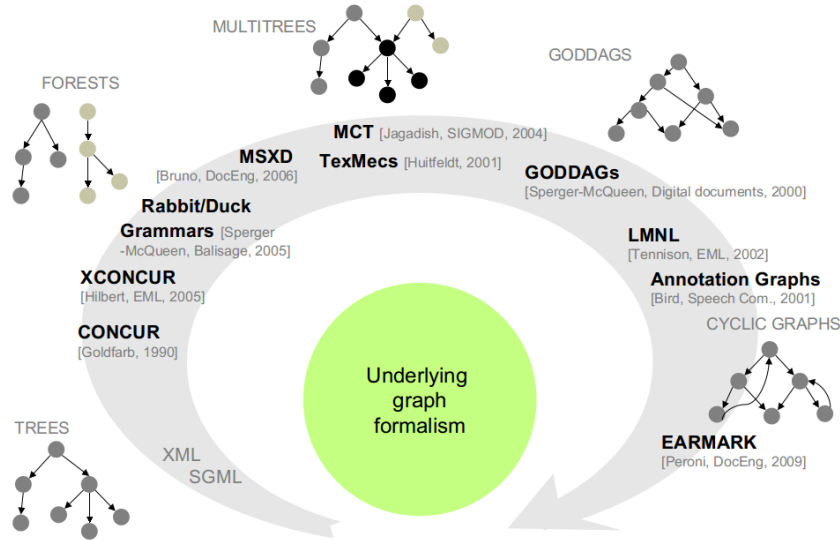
MULTITREES

GODDAGS

FORESTS

MCT [Jagadish, SIGMOD, 2004]

MSXD [Bruno, DocEng, 2006]

TexMecs [Huitfeldt, 2001]

GODDAGs [Sperger-McQueen, Digital documents, 2000]

Rabbit/Duck Grammars [Sperger-McQueen, Balisage, 2005]

LMNL [Tennison, EML, 2002]

XCONCUR [Hilbert, EML, 2005]

Annotation Graphs [Bird, Speech Com., 2001]

CYCLIC GRAPHS

CONCUR [Goldfarb, 1990]

Underlying graph formalism

EARMARK [Peroni, DocEng, 2009]

TREES

XML

SGML